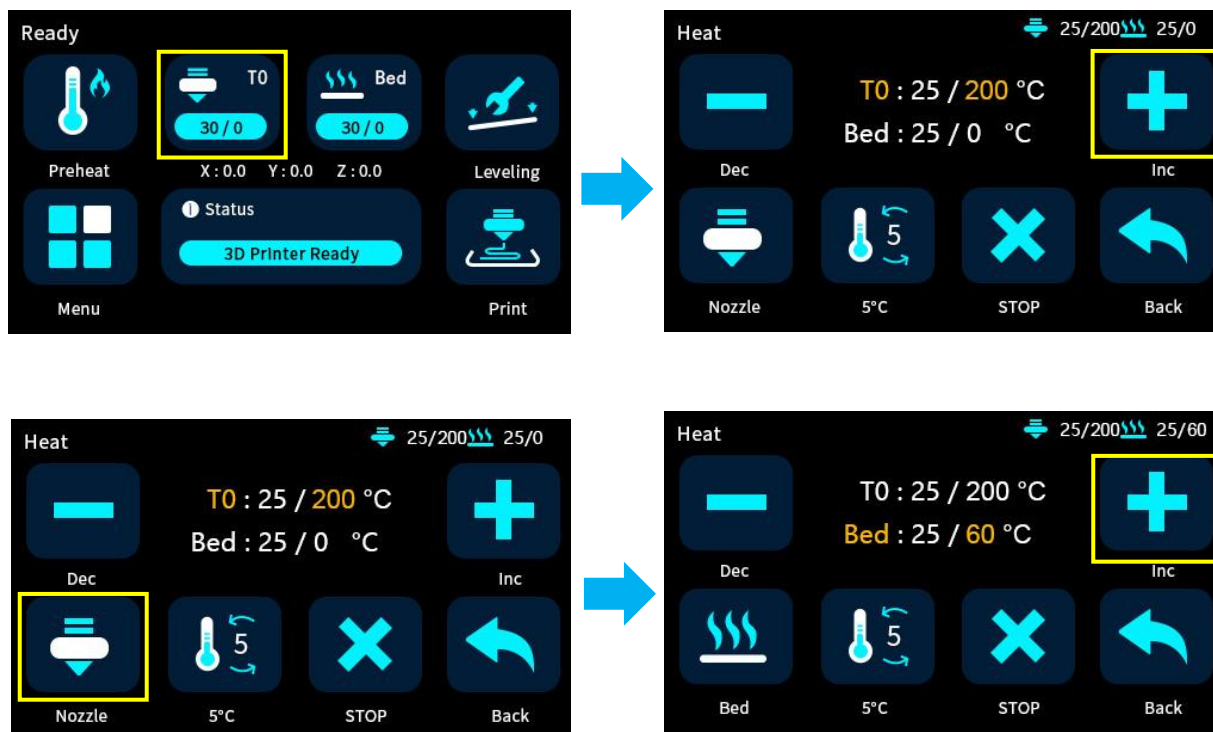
Ready

T0
30 / 0

Bed
30 / 0

Preheat

X : 0.0 Y : 0.0 Z : 0.0

Leveling

Status
3D Printer Ready

Menu

Print

Heat

25/200 25/0

T0 : 25 / 200 °C
Bed : 25 / 0 °C

Dec

Inc

5

Nozzle

5°C

STOP

Back

Heat

25/200 25/0

T0 : 25 / 200 °C
Bed : 25 / 0 °C

Dec

Inc

5

Nozzle

5°C

STOP

Back

Heat

25/200 25/60

T0 : 25 / 200 °C
Bed : 25 / 60 °C

Dec

Inc

5

Bed

5°C

STOP

Back